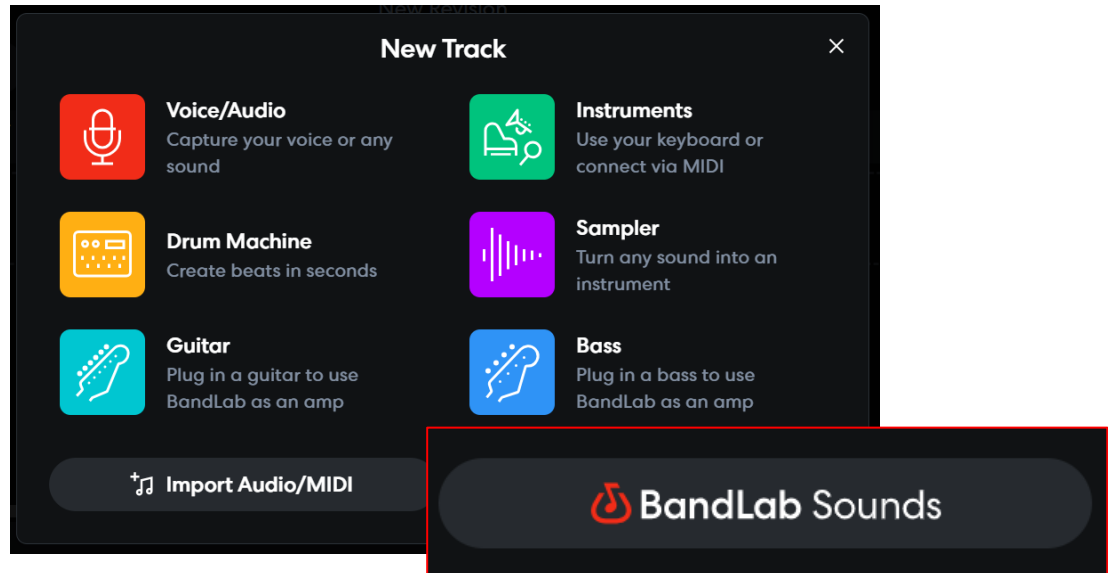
New Revision

New Track

×

Voice/Audio
Capture your voice or any sound

Instruments
Use your keyboard or connect via MIDI

Drum Machine
Create beats in seconds

Sampler
Turn any sound into an instrument

Guitar
Plug in a guitar to use BandLab as an amp

Bass
Plug in a bass to use BandLab as an amp

Import Audio/MIDI

BandLab Sounds